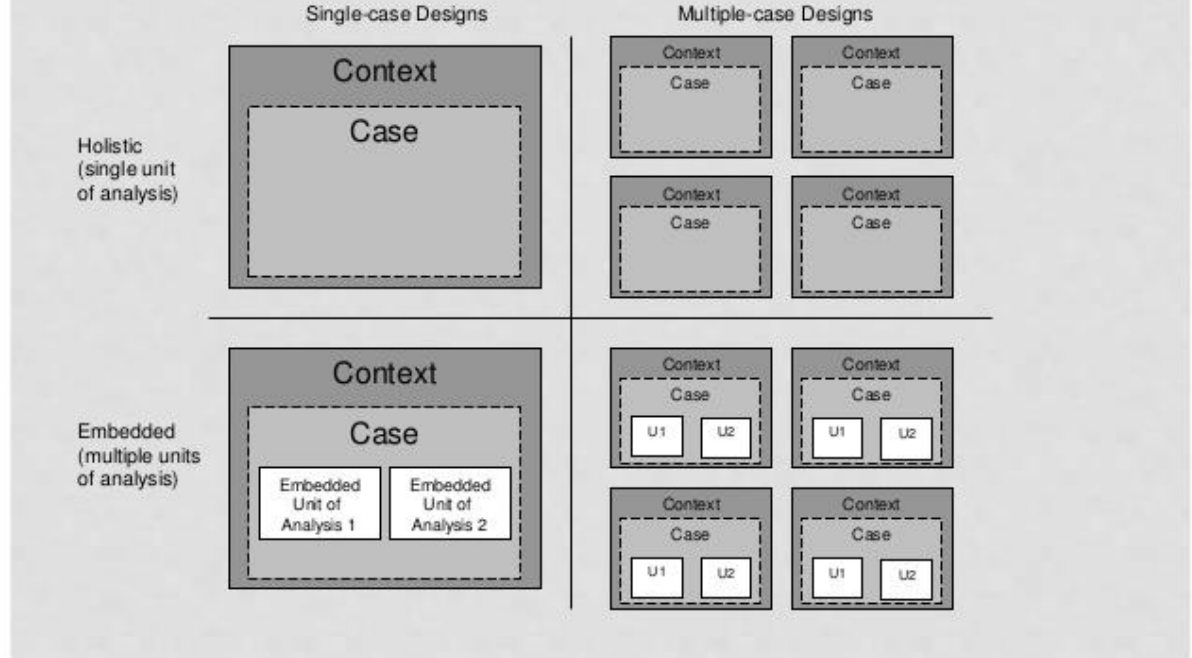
Single-case Designs

Multiple-case Designs

Holistic (single unit of analysis)

Context

Case

Context

Case

Context

Case

Context

Case

Context

Case

Embedded (multiple units of analysis)

Context

Case

Embedded Unit of Analysis 1

Embedded Unit of Analysis 2

Context

Case

U1

U2

Context

Case

U1

U2

Context

Case

U1

U2

Context

Case

U1

U2